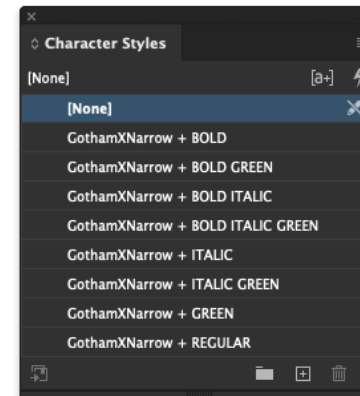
×
Character Styles
[None]
[a+]
[None]
GothamXNarrow + BOLD
GothamXNarrow + BOLD GREEN
GothamXNarrow + BOLD ITALIC
GothamXNarrow + BOLD ITALIC GREEN
GothamXNarrow + ITALIC
GothamXNarrow + ITALIC GREEN
GothamXNarrow + GREEN
GothamXNarrow + REGULAR